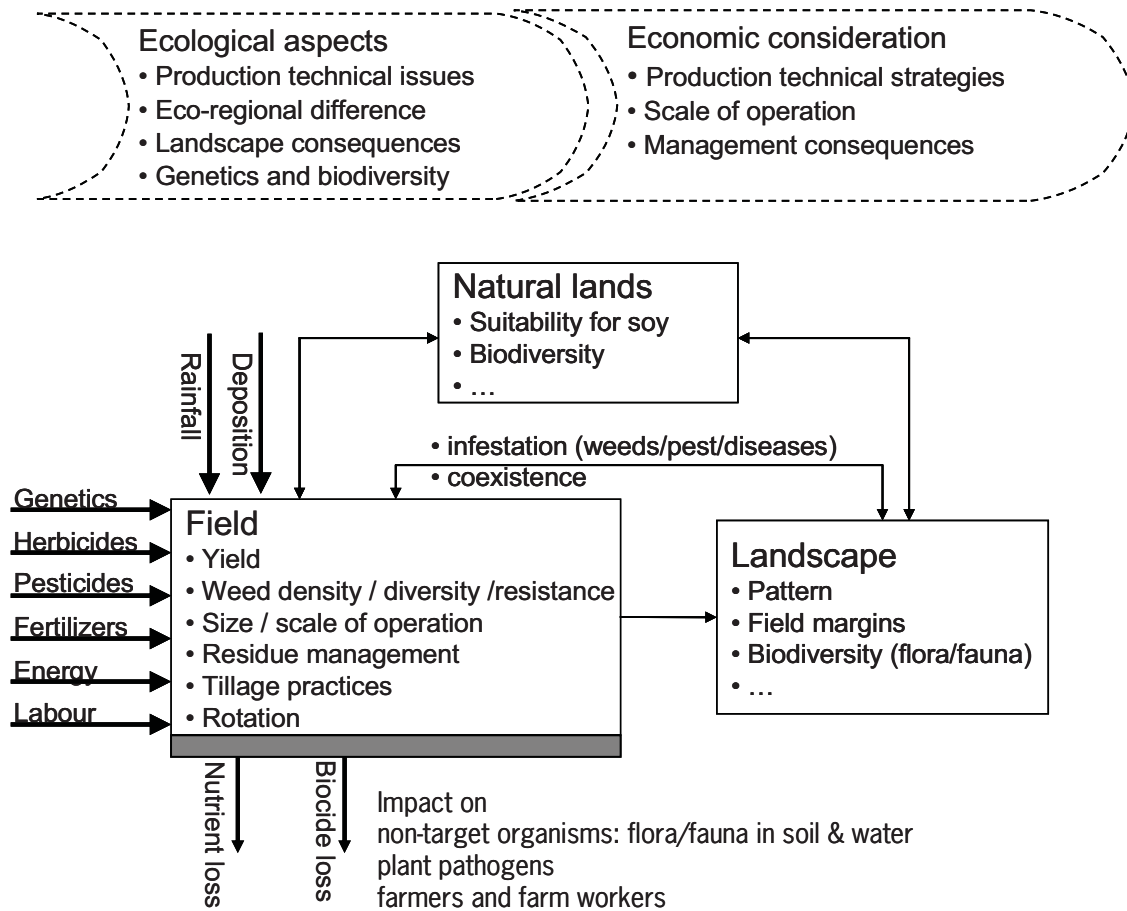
Ecological aspects
• Production technical issues
• Eco-regional difference
• Landscape consequences
• Genetics and biodiversity

Economic consideration
• Production technical strategies
• Scale of operation
• Management consequences

Natural lands
• Suitability for soy
• Biodiversity
• …

Rainfall

Deposition

• infestation (weeds/pest/diseases)
• coexistence

Genetics
Herbicides
Pesticides
Fertilizers
Energy
Labour

Field
• Yield
• Weed density / diversity /resistance
• Size / scale of operation
• Residue management
• Tillage practices
• Rotation

Landscape
• Pattern
• Field margins
• Biodiversity (flora/fauna)
• …

Nutrient loss

Biocide loss

Impact on
non-target organisms: flora/fauna in soil & water
plant pathogens
farmers and farm workers